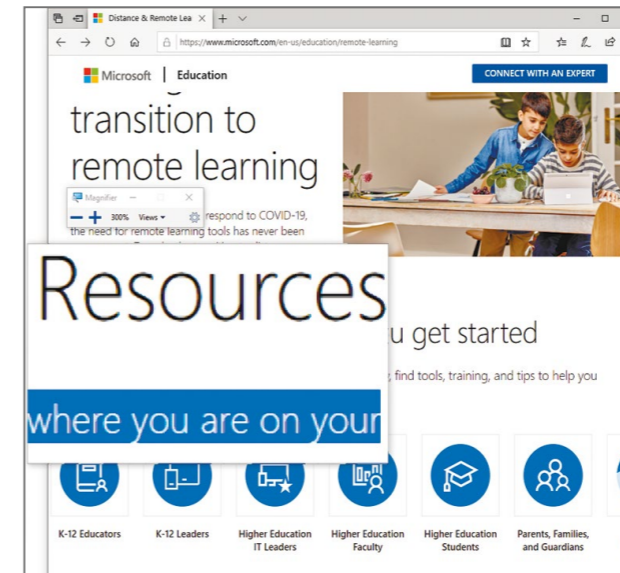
Distance & Remote Lea ✕ + ∨

https://www.microsoft.com/en-us/education/remote-learning

Microsoft | Education

CONNECT WITH AN EXPERT

transition to remote learning

Magnifier

300% Views

respond to COVID-19, the need for remote learning tools has never been

Resources

u get started

where you are on your

, find tools, training, and tips to help you

K-12 Educators

K-12 Leaders

Higher Education IT Leaders

Higher Education Faculty

Higher Education Students

Parents, Families, and Guardians